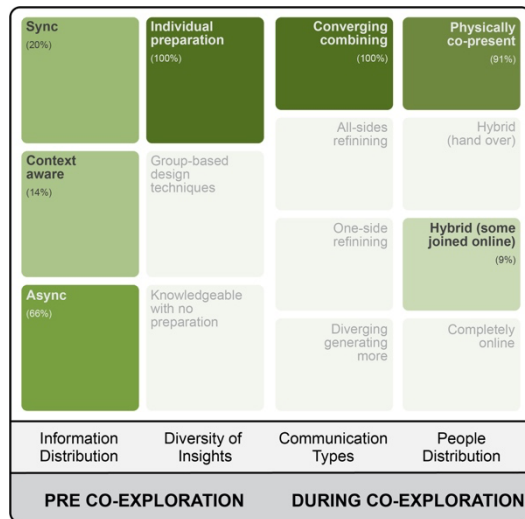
Sync
(20%)

Context aware
(14%)

Async
(66%)

Individual preparation
(100%)

Group-based design techniques

Knowledgeable with no preparation

Converging combining
(100%)

All-sides refining

One-side refining

Diverging generating more

Physically co-present
(91%)

Hybrid (hand over)

Hybrid (some joined online)
(9%)

Completely online

| Information Distribution | Diversity of Insights | Communication Types | People Distribution |
|---|---|---|---|

PRE CO-EXPLORATION

DURING CO-EXPLORATION